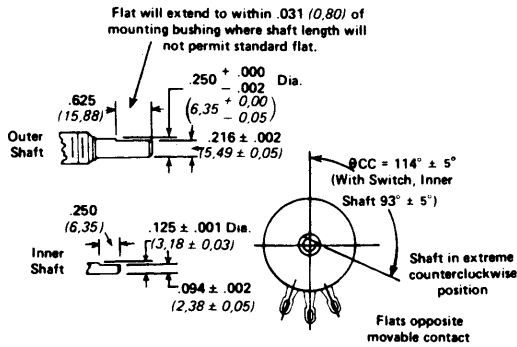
Flat will extend to within .031 (0,80) of mounting bushing where shaft length will not permit standard flat.

.625
(15,88)

$.250 \begin{smallmatrix} + .000 \\ - .002 \end{smallmatrix}$ Dia.
$\left(6,35 \begin{smallmatrix} + 0,00 \\ - 0,05 \end{smallmatrix}\right)$

Outer Shaft

.216 ± .002
(5,49 ± 0,05)

θCC = 114° ± 5°
(With Switch, Inner Shaft 93° ± 5°)

.250
(6,35)

.125 ± .001 Dia.
(3,18 ± 0,03)

Inner Shaft

.094 ± .002
(2,38 ± 0,05)

Shaft in extreme counterclockwise position

Flats opposite movable contact